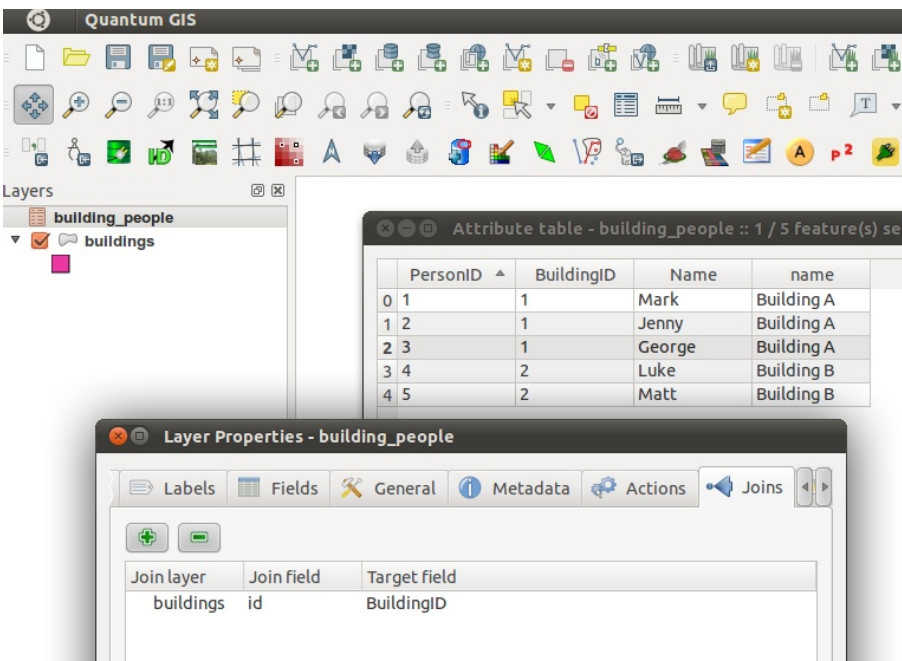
Quantum GIS

Layers

building_people

buildings

Attribute table - building_people :: 1 / 5 feature(s) se

| | PersonID | BuildingID | Name | name |
|---|---|---|---|---|
| 0 | 1 | 1 | Mark | Building A |
| 1 | 2 | 1 | Jenny | Building A |
| 2 | 3 | 1 | George | Building A |
| 3 | 4 | 2 | Luke | Building B |
| 4 | 5 | 2 | Matt | Building B |

Layer Properties - building_people

Labels Fields General Metadata Actions Joins

| Join layer | Join field | Target field |
|---|---|---|
| buildings | id | BuildingID |